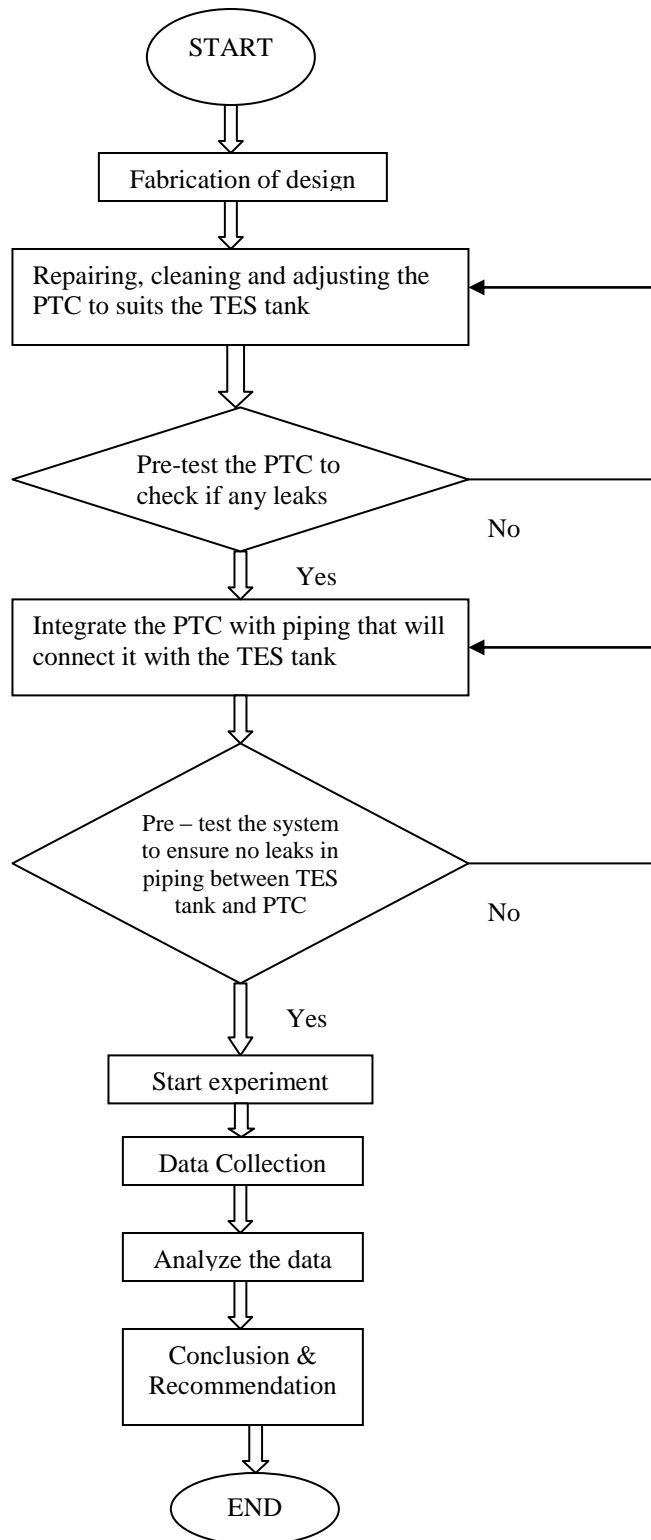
START

Fabrication of design

Repairing, cleaning and adjusting the PTC to suits the TES tank

Pre-test the PTC to check if any leaks

No

Yes

Integrate the PTC with piping that will connect it with the TES tank

Pre – test the system to ensure no leaks in piping between TES tank and PTC

No

Yes

Start experiment

Data Collection

Analyze the data

Conclusion & Recommendation

END